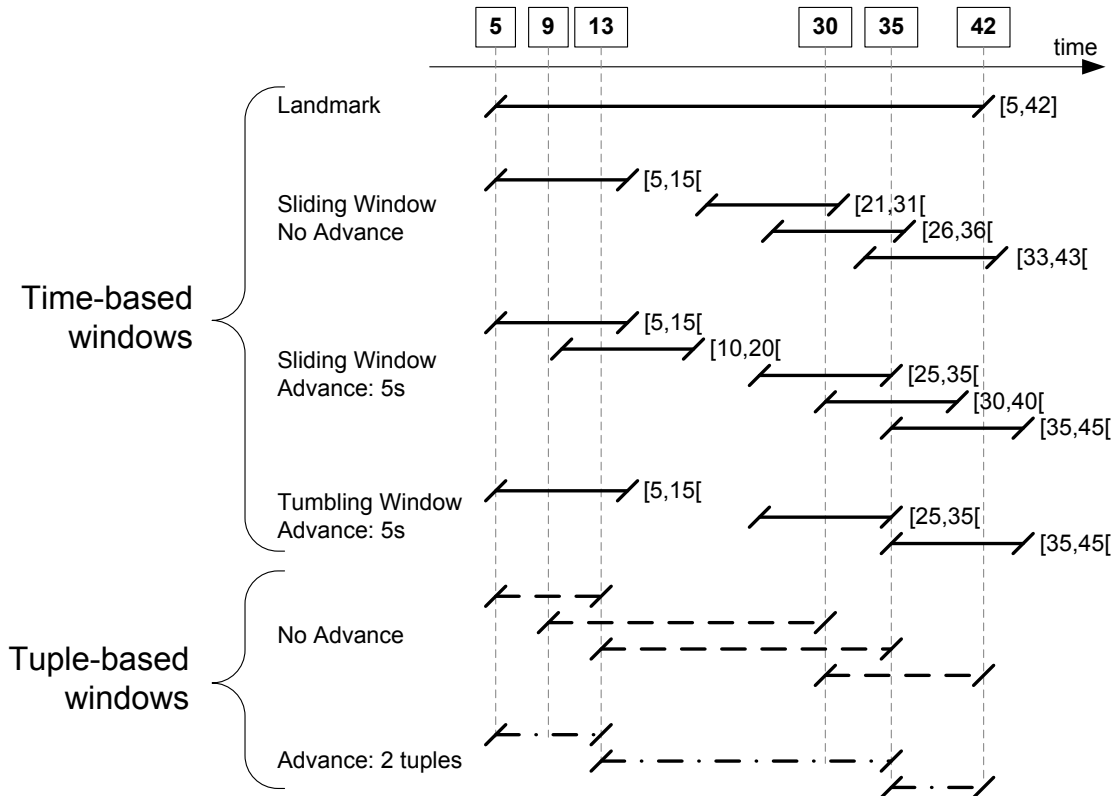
5 9 13 30 35 42

time

Landmark [5,42]

Sliding Window No Advance [5,15[ [21,31[ [26,36[ [33,43[

Time-based windows

Sliding Window Advance: 5s [5,15[ [10,20[ [25,35[ [30,40[ [35,45[

Tumbling Window Advance: 5s [5,15[ [25,35[ [35,45[

No Advance

Tuple-based windows

Advance: 2 tuples